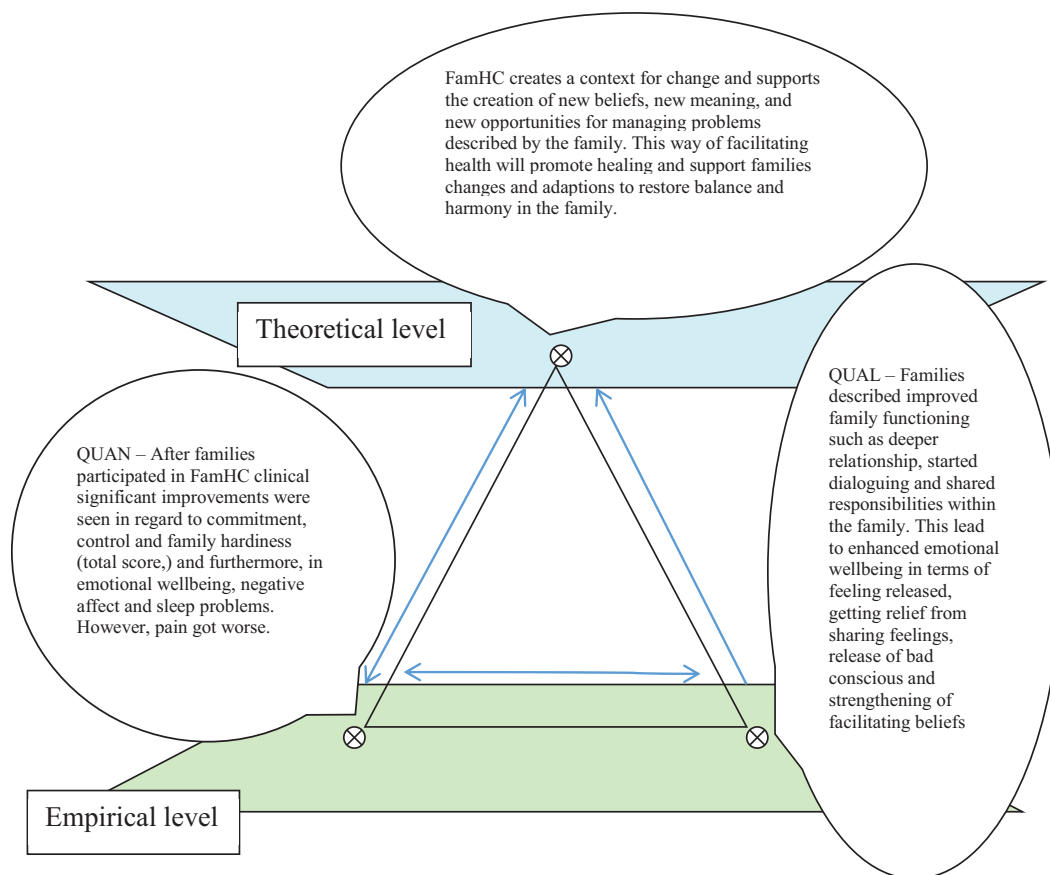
FamHC creates a context for change and supports the creation of new beliefs, new meaning, and new opportunities for managing problems described by the family. This way of facilitating health will promote healing and support families changes and adaptions to restore balance and harmony in the family.

Theoretical level

QUAN – After families participated in FamHC clinical significant improvements were seen in regard to commitment, control and family hardiness (total score,) and furthermore, in emotional wellbeing, negative affect and sleep problems. However, pain got worse.

QUAL – Families described improved family functioning such as deeper relationship, started dialoguing and shared responsibilities within the family. This lead to enhanced emotional wellbeing in terms of feeling released, getting relief from sharing feelings, release of bad conscious and strengthening of facilitating beliefs

Empirical level